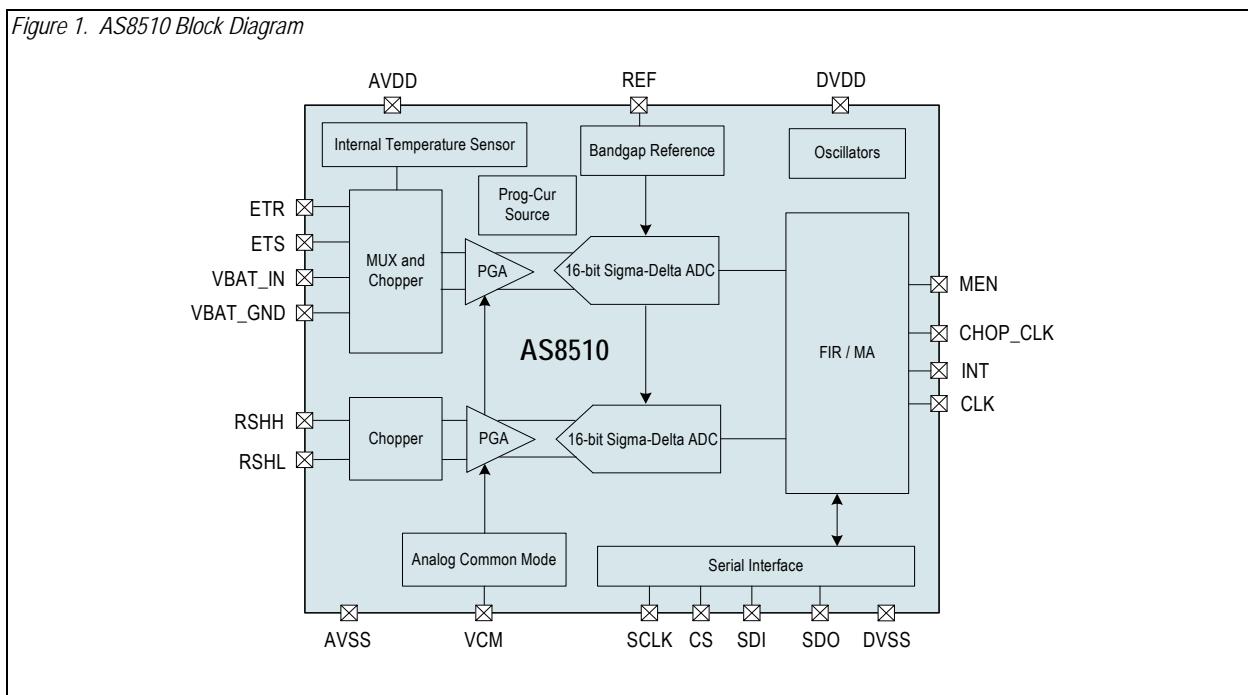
Figure 1. AS8510 Block Diagram

AVDD
REF
DVDD

Internal Temperature Sensor
Bandgap Reference
Oscillators
Prog-Cur Source

ETR
ETS
VBAT_IN
VBAT_GND

MUX and Chopper
PGA
16-bit Sigma-Delta ADC
FIR / MA

MEN
CHOP_CLK
INT
CLK

AS8510

RSHH
RSHL

Chopper
PGA
16-bit Sigma-Delta ADC

Analog Common Mode
Serial Interface

AVSS
VCM
SCLK
CS
SDI
SDO
DVSS